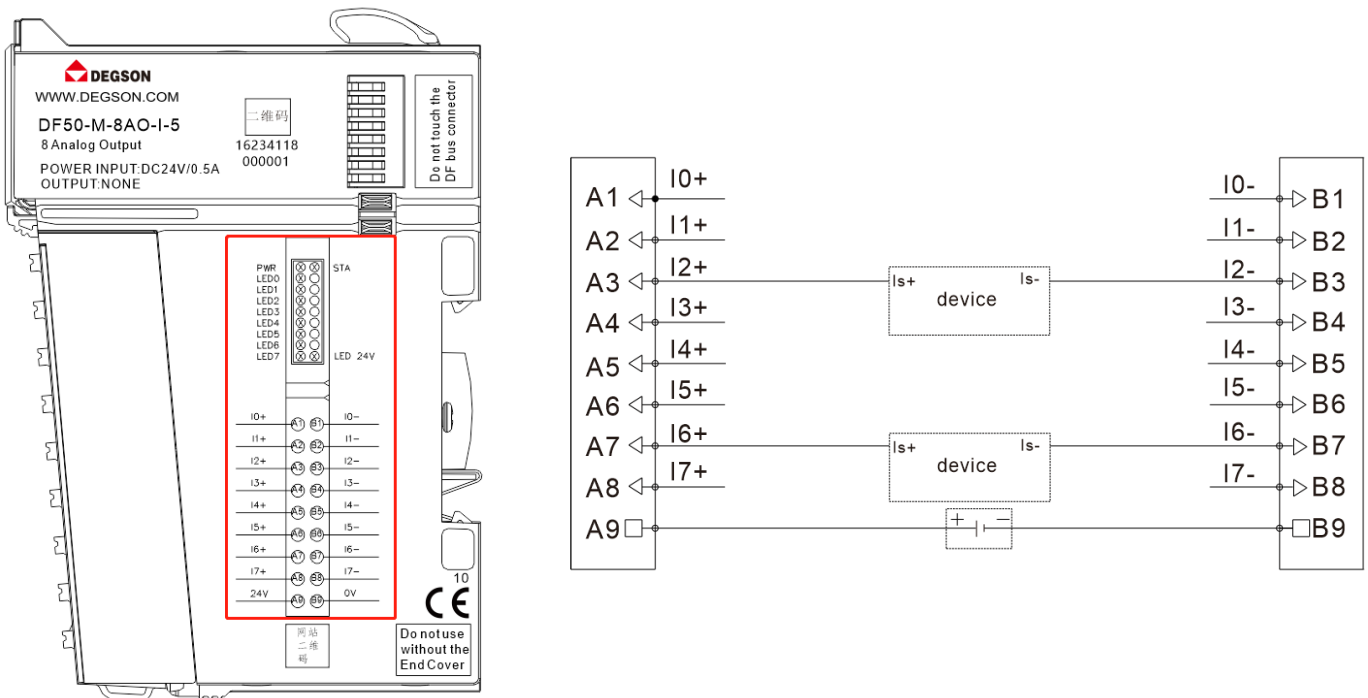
DEGSON
WWW.DEGSON.COM
DF50-M-8AO-I-5
8 Analog Output
POWER INPUT:DC24V/0.5A
OUTPUT:NONE

二维码
16234118
000001

Do not touch the DF bus connector

PWR
LED0
LED1
LED2
LED3
LED4
LED5
LED6
LED7

STA

LED 24V

| | | | |
|---|---|---|---|
| I0+ | A1 | B1 | I0- |
| I1+ | A2 | B2 | I1- |
| I2+ | A3 | B3 | I2- |
| I3+ | A4 | B4 | I3- |
| I4+ | A5 | B5 | I4- |
| I5+ | A6 | B6 | I5- |
| I6+ | A7 | B7 | I6- |
| I7+ | A8 | B8 | I7- |
| 24V | A9 | B9 | 0V |

网贴
二维
码

10

CE

Do not use without the End Cover

A1 I0+
A2 I1+
A3 I2+
A4 I3+
A5 I4+
A6 I5+
A7 I6+
A8 I7+
A9

Is+ device Is-
Is+ device Is-
+ −

I0- B1
I1- B2
I2- B3
I3- B4
I4- B5
I5- B6
I6- B7
I7- B8
B9